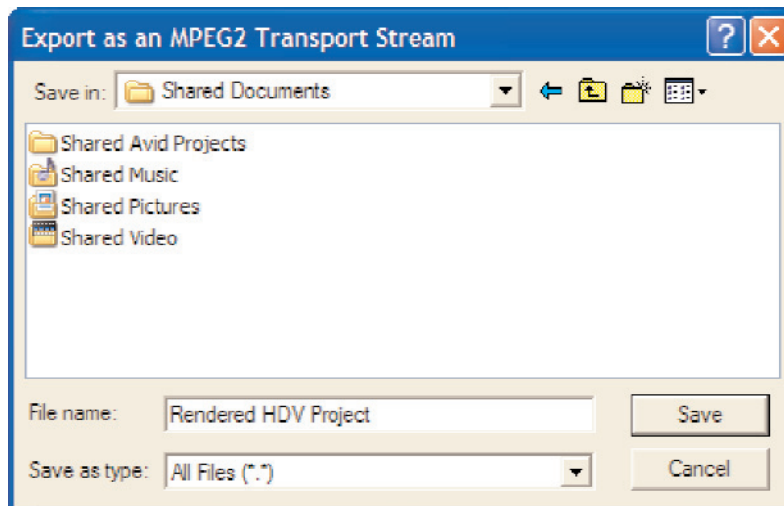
Export as an MPEG2 Transport Stream

Save in: Shared Documents

Shared Avid Projects
Shared Music
Shared Pictures
Shared Video

File name: Rendered HDV Project
Save

Save as type: All Files (*.*)
Cancel